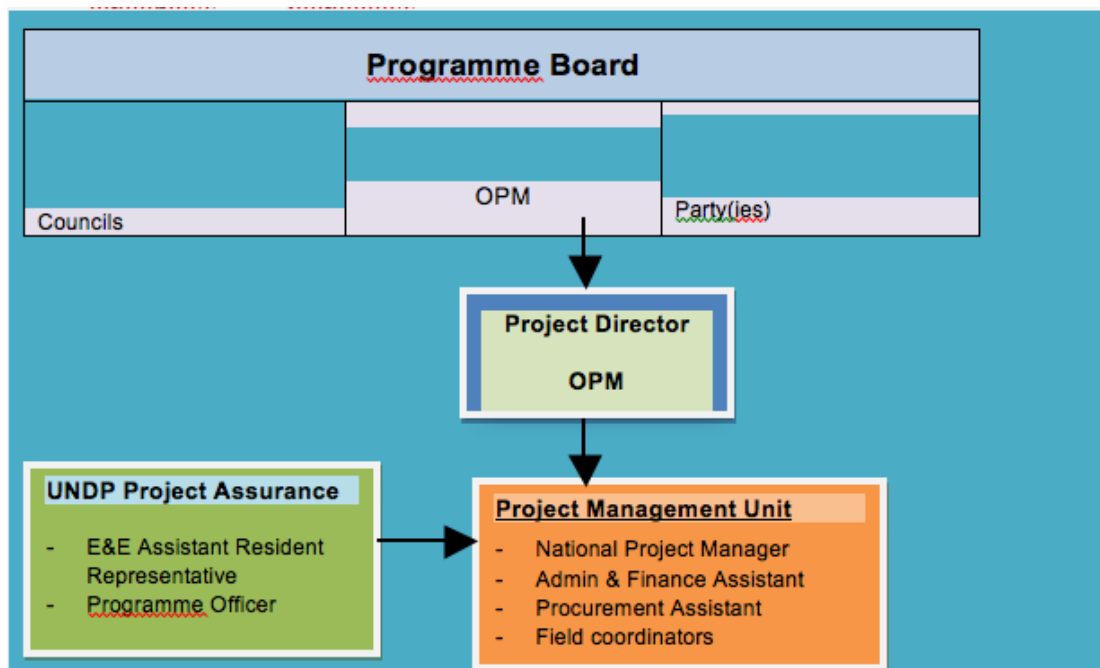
Programme Board

Councils

OPM

Party(ies)

Project Director

OPM

UNDP Project Assurance

- E&E Assistant Resident Representative
- Programme Officer

Project Management Unit

- National Project Manager
- Admin & Finance Assistant
- Procurement Assistant
- Field coordinators